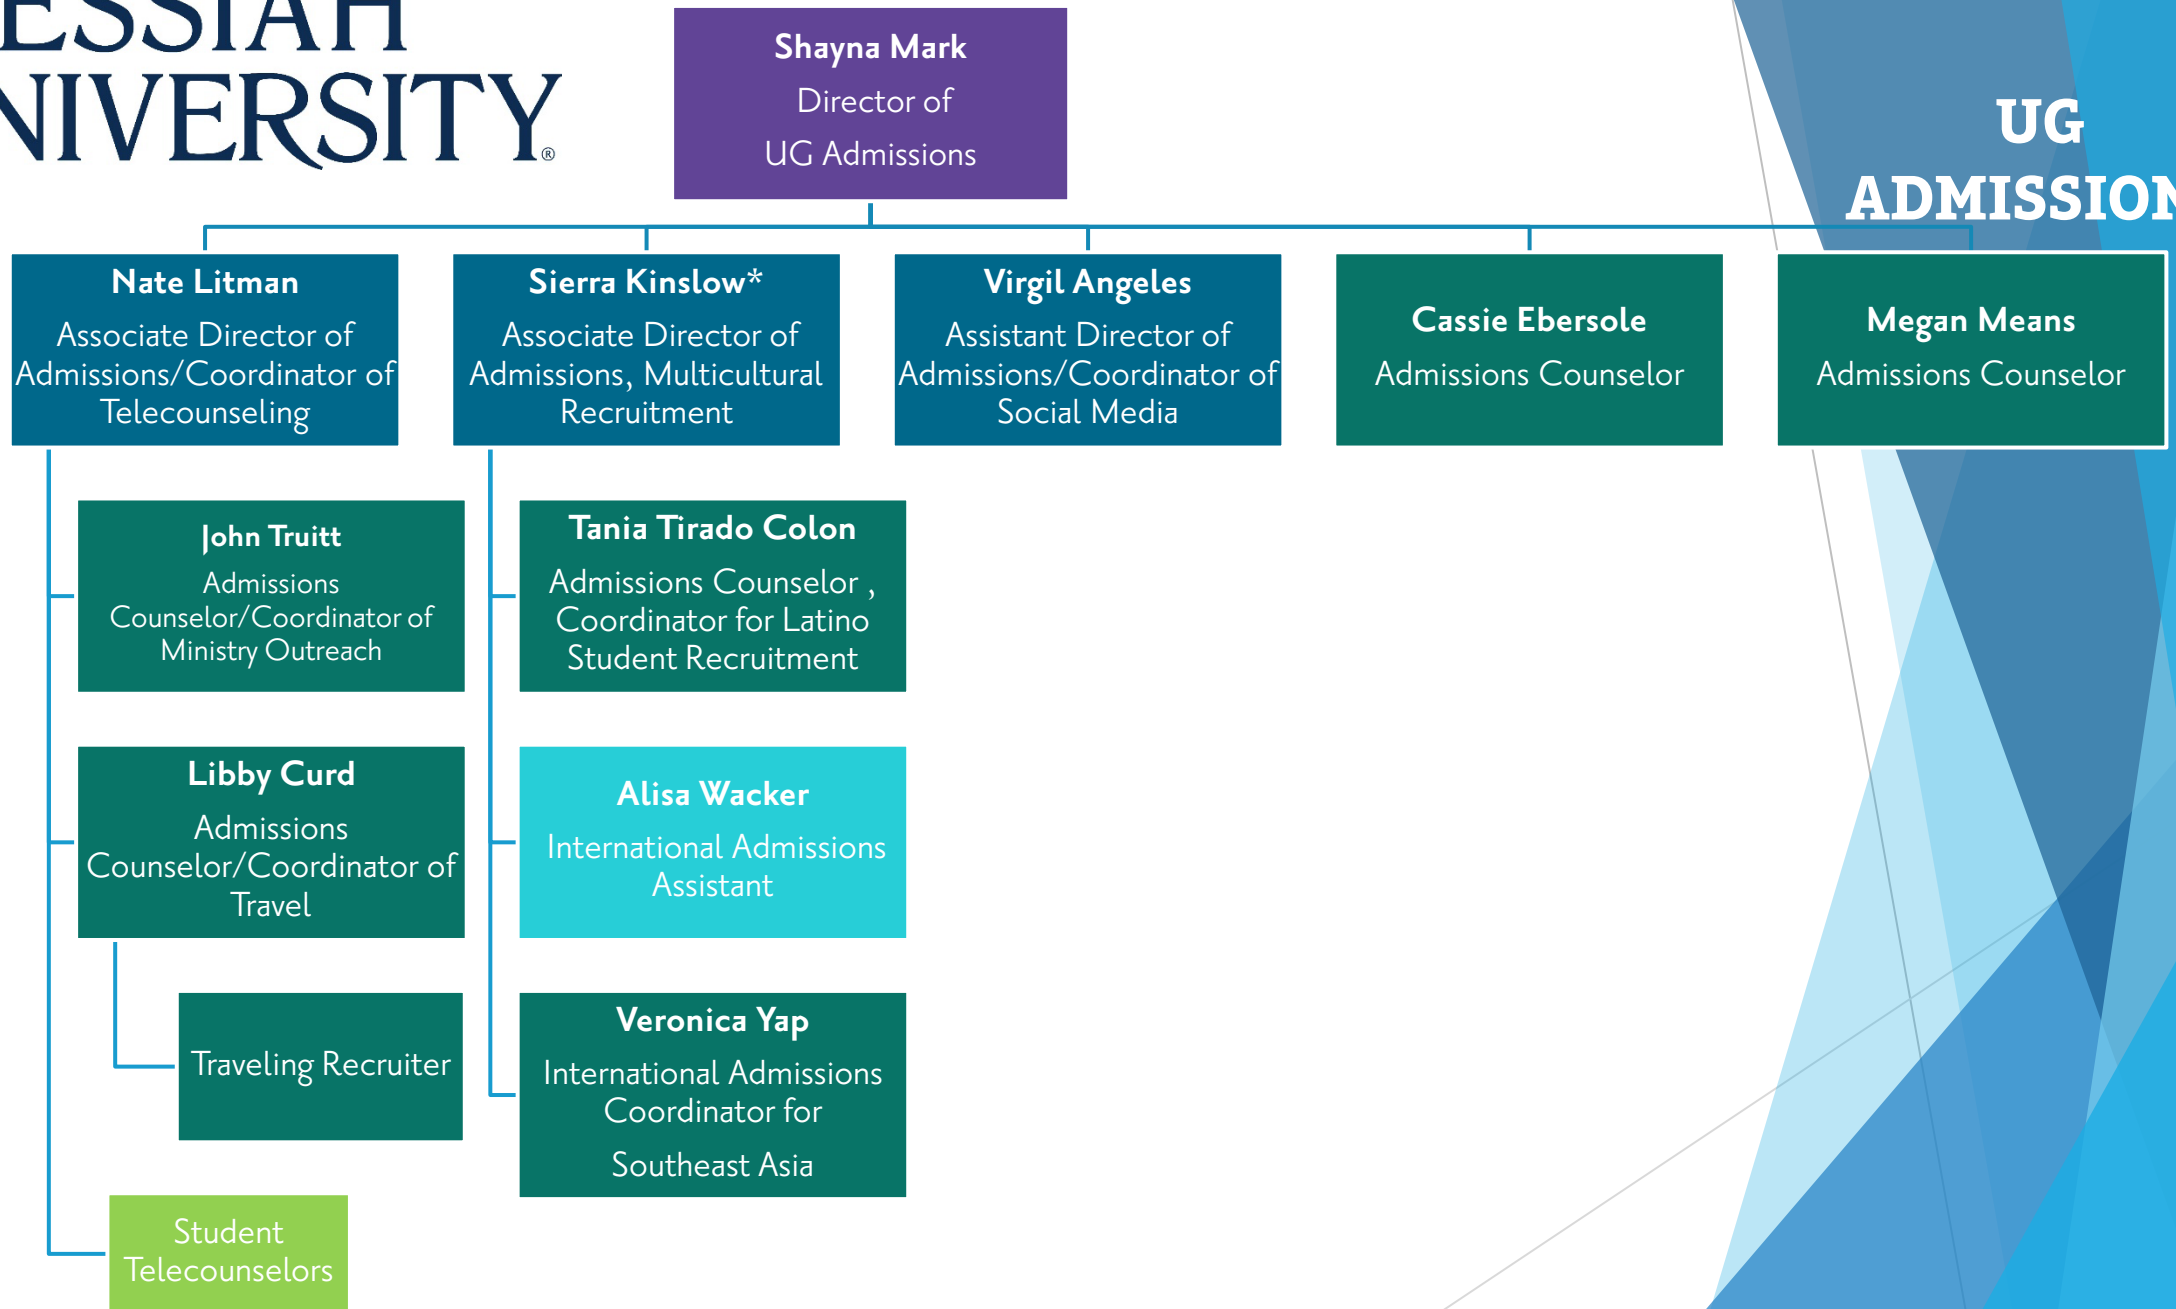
ESSIAH
NIVERSITY®

UG
ADMISSION

Shayna Mark
Director of
UG Admissions

Nate Litman
Associate Director of Admissions/Coordinator of Telecounseling

Sierra Kinslow*
Associate Director of Admissions, Multicultural Recruitment

Virgil Angeles
Assistant Director of Admissions/Coordinator of Social Media

Cassie Ebersole
Admissions Counselor

Megan Means
Admissions Counselor

John Truitt
Admissions Counselor/Coordinator of Ministry Outreach

Libby Curd
Admissions Counselor/Coordinator of Travel

Traveling Recruiter

Student Telecounselors

Tania Tirado Colon
Admissions Counselor , Coordinator for Latino Student Recruitment

Alisa Wacker
International Admissions Assistant

Veronica Yap
International Admissions Coordinator for
Southeast Asia